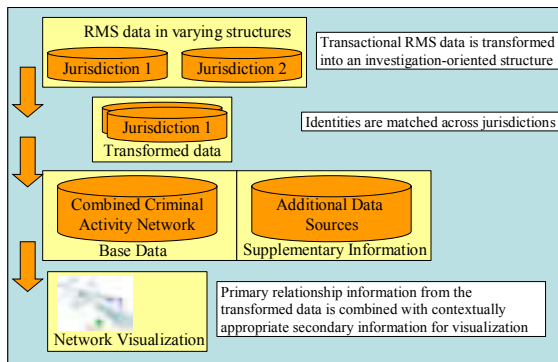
RMS data in varying structures

Jurisdiction 1

Jurisdiction 2

Transactional RMS data is transformed into an investigation-oriented structure

Jurisdiction 1

Transformed data

Identities are matched across jurisdictions

Combined Criminal Activity Network

Base Data

Additional Data Sources

Supplementary Information

Network Visualization

Primary relationship information from the transformed data is combined with contextually appropriate secondary information for visualization